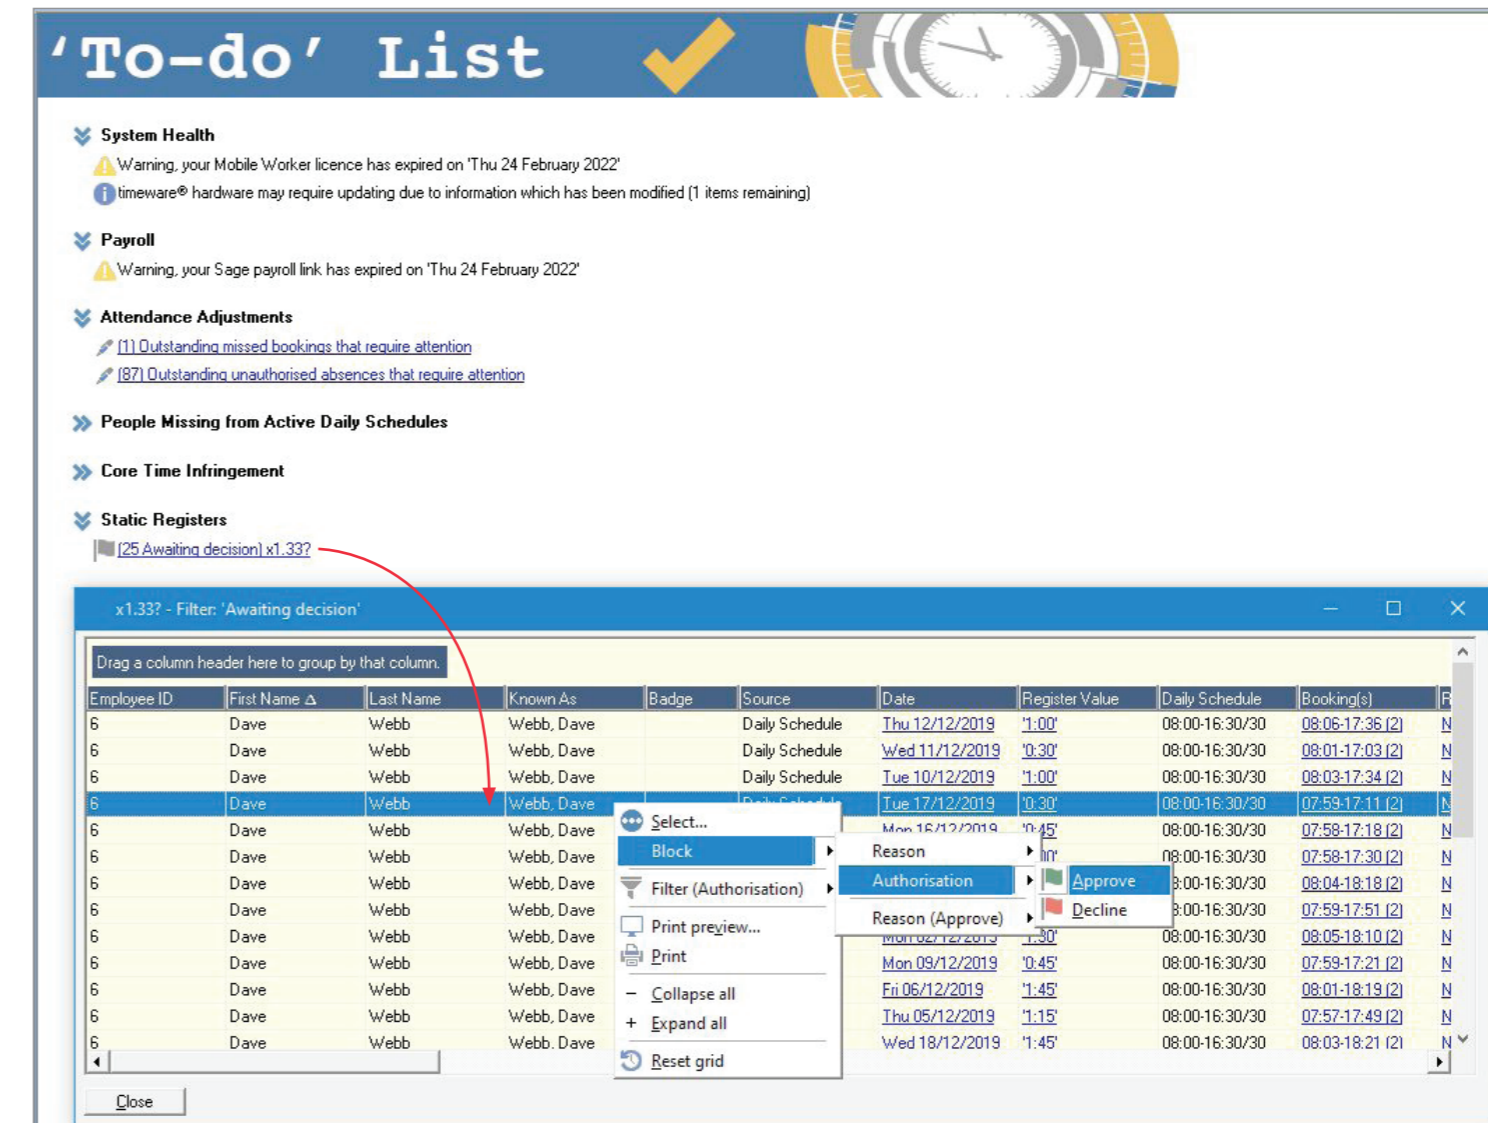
'To-do' List

System Health
Warning, your Mobile Worker licence has expired on 'Thu 24 February 2022'
timeware® hardware may require updating due to information which has been modified (1 items remaining)

Payroll
Warning, your Sage payroll link has expired on 'Thu 24 February 2022'

Attendance Adjustments
(1) Outstanding missed bookings that require attention
(87) Outstanding unauthorised absences that require attention

People Missing from Active Daily Schedules

Core Time Infringement

Static Registers
(25 Awaiting decision) x1.33?

x1.33? - Filter: 'Awaiting decision'

Drag a column header here to group by that column.

| Employee ID | First Name Δ | Last Name | Known As | Badge | Source | Date | Register Value | Daily Schedule | Booking(s) | R |
|---|---|---|---|---|---|---|---|---|---|---|
| 6 | Dave | Webb | Webb, Dave | | Daily Schedule | Thu 12/12/2019 | '1:00' | 08:00-16:30/30 | 08:06-17:36 (2) | N |
| 6 | Dave | Webb | Webb, Dave | | Daily Schedule | Wed 11/12/2019 | '0:30' | 08:00-16:30/30 | 08:01-17:03 (2) | N |
| 6 | Dave | Webb | Webb, Dave | | Daily Schedule | Tue 10/12/2019 | '1:00' | 08:00-16:30/30 | 08:03-17:34 (2) | N |
| 6 | Dave | Webb | Webb, Dave | | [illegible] | Tue 17/12/2019 | '0:30' | 08:00-16:30/30 | 07:59-17:11 (2) | N |
| 6 | Dave | Webb | Webb, Dave | | | Mon 16/12/2019 | '0:45' | 08:00-16:30/30 | 07:58-17:18 (2) | N |
| 6 | Dave | Webb | Webb, Dave | | | | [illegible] | 08:00-16:30/30 | 07:58-17:30 (2) | N |
| 6 | Dave | Webb | Webb, Dave | | | | | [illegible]:00-16:30/30 | 08:04-18:18 (2) | N |
| 6 | Dave | Webb | Webb, Dave | | | | | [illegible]:00-16:30/30 | 07:59-17:51 (2) | N |
| 6 | Dave | Webb | Webb, Dave | | | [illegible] | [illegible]:30' | 08:00-16:30/30 | 08:05-18:10 (2) | N |
| 6 | Dave | Webb | Webb, Dave | | | Mon 09/12/2019 | '0:45' | 08:00-16:30/30 | 07:59-17:21 (2) | N |
| 6 | Dave | Webb | Webb, Dave | | | Fri 06/12/2019 | '1:45' | 08:00-16:30/30 | 08:01-18:19 (2) | N |
| 6 | Dave | Webb | Webb, Dave | | | Thu 05/12/2019 | '1:15' | 08:00-16:30/30 | 07:57-17:49 (2) | N |
| 6 | Dave | Webb | Webb, Dave | | | Wed 18/12/2019 | '1:45' | 08:00-16:30/30 | 08:03-18:21 (2) | N |

Select...
Block
Filter (Authorisation)
Print preview...
Print
Collapse all
Expand all
Reset grid

Reason
Authorisation
Reason (Approve)

Approve
Decline

Close